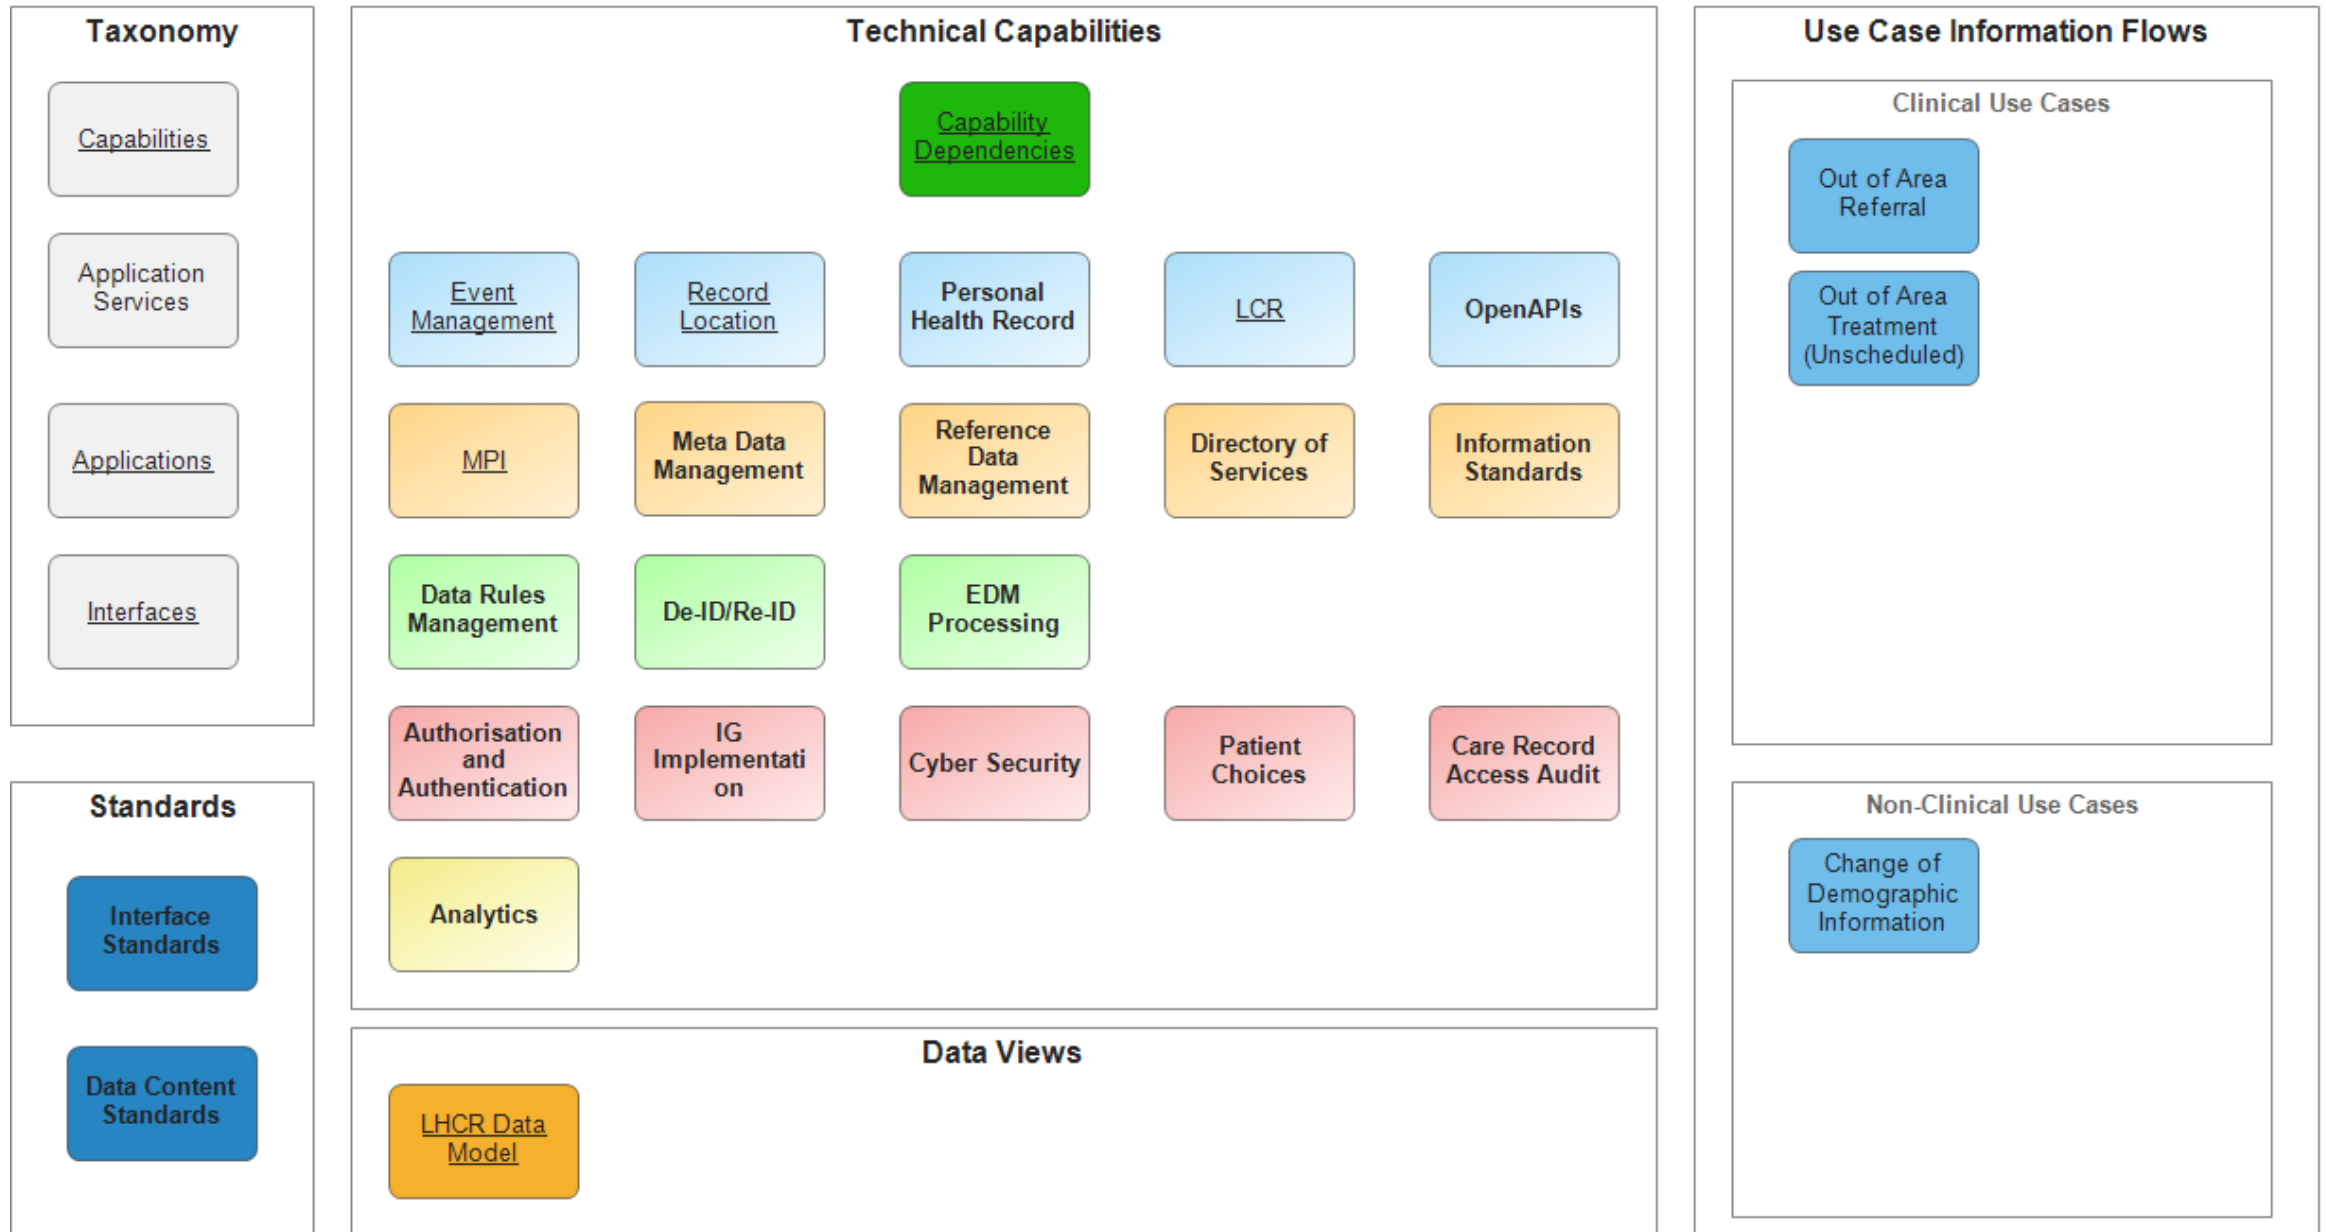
Taxonomy

Capabilities

Application Services

Applications

Interfaces

Standards

Interface Standards

Data Content Standards

Technical Capabilities

Capability Dependencies

Event Management

Record Location

Personal Health Record

LCR

OpenAPIs

MPI

Meta Data Management

Reference Data Management

Directory of Services

Information Standards

Data Rules Management

De-ID/Re-ID

EDM Processing

Authorisation and Authentication

IG Implementation

Cyber Security

Patient Choices

Care Record Access Audit

Analytics

Data Views

LHCR Data Model

Use Case Information Flows

Clinical Use Cases

Out of Area Referral

Out of Area Treatment (Unscheduled)

Non-Clinical Use Cases

Change of Demographic Information